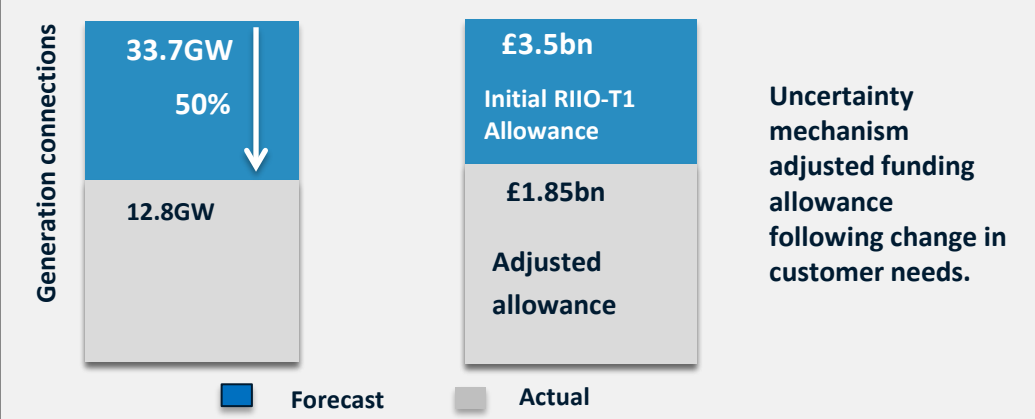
Generation connections

33.7GW

50%

12.8GW

£3.5bn

Initial RIIO-T1 Allowance

£1.85bn

Adjusted allowance

Uncertainty mechanism adjusted funding allowance following change in customer needs.

Forecast

Actual